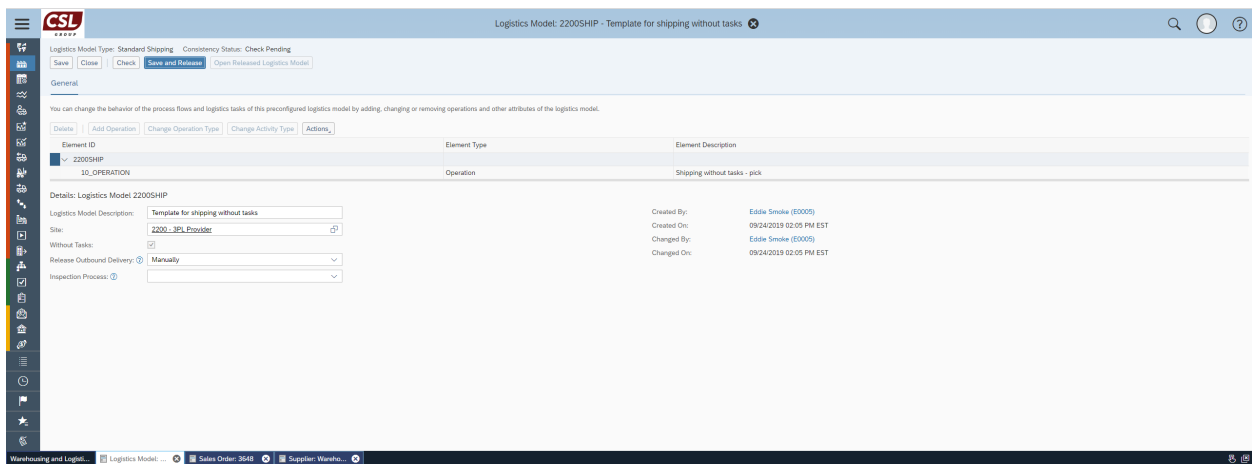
CSL GROUP

Logistics Model: 2200SHIP - Template for shipping without tasks

Logistics Model Type: Standard Shipping Consistency Status: Check Pending

Save Close Check Save and Release Open Released Logistics Model

General

You can change the behavior of the process flows and logistics tasks of this preconfigured logistics model by adding, changing or removing operations and other attributes of the logistics model.

Delete Add Operation Change Operation Type Change Activity Type Actions

| Element ID | Element Type | Element Description |
|---|---|---|
| 2200SHIP | | |
| 10_OPERATION | Operation | Shipping without tasks - pick |

Details: Logistics Model 2200SHIP

Logistics Model Description: Template for shipping without tasks

Site: 2200 - 3PL Provider

Without Tasks:

Release Outbound Delivery: Manually

Inspection Process:

Created By: Eddie Smoke (E0005)

Created On: 09/24/2019 02:05 PM EST

Changed By: Eddie Smoke (E0005)

Changed On: 09/24/2019 02:05 PM EST

Warehousing and Logisti... Logistics Model: ... Sales Order: 3648 Supplier: Wareho...